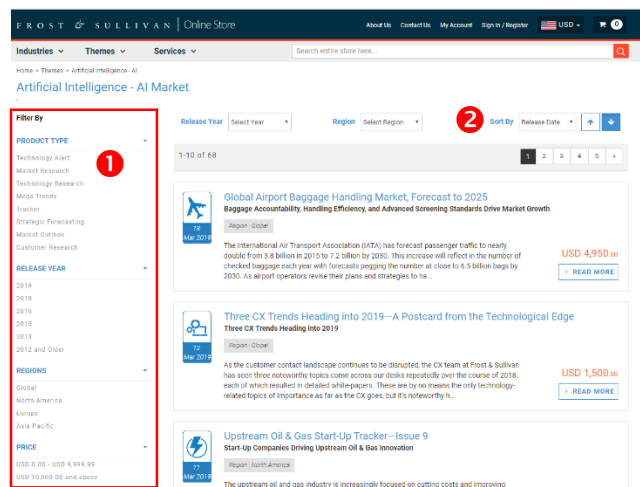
FROST & SULLIVAN | Online Store

About Us Contact Us My Account Sign in / Register USD 0

Industries Themes Services Search entire store here...

Home > Themes > Artificial Intelligence - AI

Artificial Intelligence - AI Market

Filter By

PRODUCT TYPE

Technology Alert
Market Research
Technology Research
Mega Trends
Tracker
Strategic Forecasting
Market Outlook
Customer Research

RELEASE YEAR

2019
2018
2016
2015
2013
2012 and Older

REGIONS

Global
North America
Europe
Asia Pacific

PRICE

USD 0.00 - USD 9,999.99
USD 10,000.00 and above

1

Release Year Select Year Region Select Region 2 Sort By Release Date

1-10 of 68

1 2 3 4 5 »

Global Airport Baggage Handling Market, Forecast to 2025
Baggage Accountability, Handling Efficiency, and Advanced Screening Standards Drive Market Growth

18 Mar 2019

Region : Global

The International Air Transport Association (IATA) has forecast passenger traffic to nearly double from 3.8 billion in 2015 to 7.2 billion by 2030. This increase will reflect in the number of checked baggage each year with forecasts pegging the number at close to 6.5 billion bags by 2030. As airport operators revise their plans and strategies to ha...

USD 4,950.00
READ MORE

Three CX Trends Heading into 2019—A Postcard from the Technological Edge
Three CX Trends Heading into 2019

12 Mar 2019

Region : Global

As the customer contact landscape continues to be disrupted, the CX team at Frost & Sullivan has seen three noteworthy topics come across our desks repeatedly over the course of 2018, each of which resulted in detailed white-papers. These are by no means the only technology-related topics of importance as far as the CX goes, but it's noteworthy h...

USD 1,500.00
READ MORE

Upstream Oil & Gas Start-Up Tracker—Issue 9
Start-Up Companies Driving Upstream Oil & Gas Innovation

11 Mar 2019

Region : North America

The upstream oil and gas industry is increasingly focused on cutting costs and improving